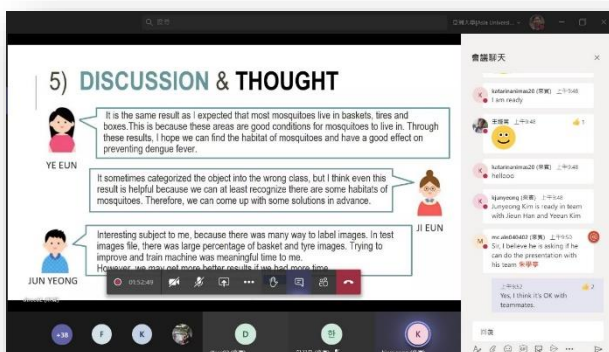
搜尋

亞洲大學(Asia Univers...

5) DISCUSSION & THOUGHT

It is the same result as I expected that most mosquitoes live in baskets, tires and boxes.This is because these areas are good conditions for mosquitoes to live in. Through these results, I hope we can find the habitat of mosquitoes and have a good effect on preventing dengue fever.

YE EUN

It sometimes categorized the object into the wrong class, but I think even this result is helpful because we can at least recognize there are some habitats of mosquitoes. Therefore, we can come up with some solutions in advance.

JI EUN

Interesting subject to me, because there was many way to label images. In test images file, there was large percentage of basket and tyre images. Trying to improve and train machine was meaningful time to me.
However, we may get more better results if we had more time

JUN YEONG

01:52:49

會議聊天

kutorinanimau20 (來賓) 上午9:48
I am ready

王俊英 上午9:48

kutorinanimau20 (來賓) 上午9:48
hellooo

kijunyeong (來賓) 上午9:48
Junyeong Kim is ready in team with Jieun Han and Yoeun Kim

mrjab9d402 (來賓) 上午9:53
Sir, I believe he is asking if he can do the presentation with his team

上午9:53
Yes, I think it's OK with teammates.

+38

F

K

D

K

回覆